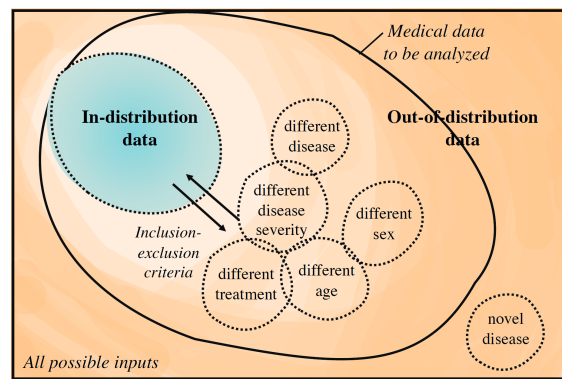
Medical data to be analyzed

In-distribution data

Out-of-distribution data

different disease

different disease severity

different sex

Inclusion-exclusion criteria

different treatment

different age

novel disease

All possible inputs